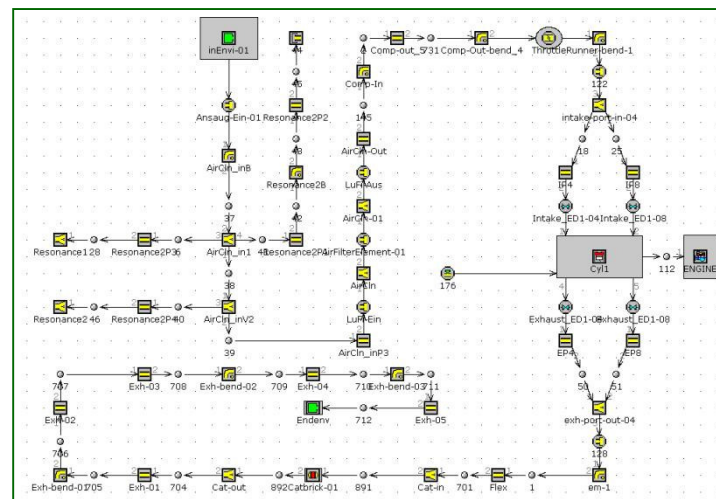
inEnvi-01
44
46
Ansaug-Ein-01 Resonance2P2
48
AirCln_inB
Resonance28
42
37
Resonance128
Resonance2P36
AirCln_in1
41
Resonance2P4
AirFilterElement-01
38
Resonance246
Resonance2P40
AirCln_inV2
39
AirCln_inP3
Comp-out_5
731
Comp-Out-bend_4
ThrottleRunner-bend-1
Comp-In
145
AirCln-Out
LuftAus
AirCln-01
AirEin
LuftEin
176
122
intake-port-in-04
18
25
IP4
IP8
Intake_ED1-04
Intake_ED1-08
Cyl1
112
ENGINE
Exhaust_ED1-04
Exhaust_ED1-08
EP4
EP8
50
51
exh-port-out-04
128
707
Exh-03
708
Exh-bend-02
709
Exh-04
710
Exh-bend-03
711
Exh-02
Endenv
712
Exh-05
706
Exh-bend-01
705
Exh-01
704
Cat-out
892
Catbrick-01
891
Cat-in
701
Flex
1
em-1